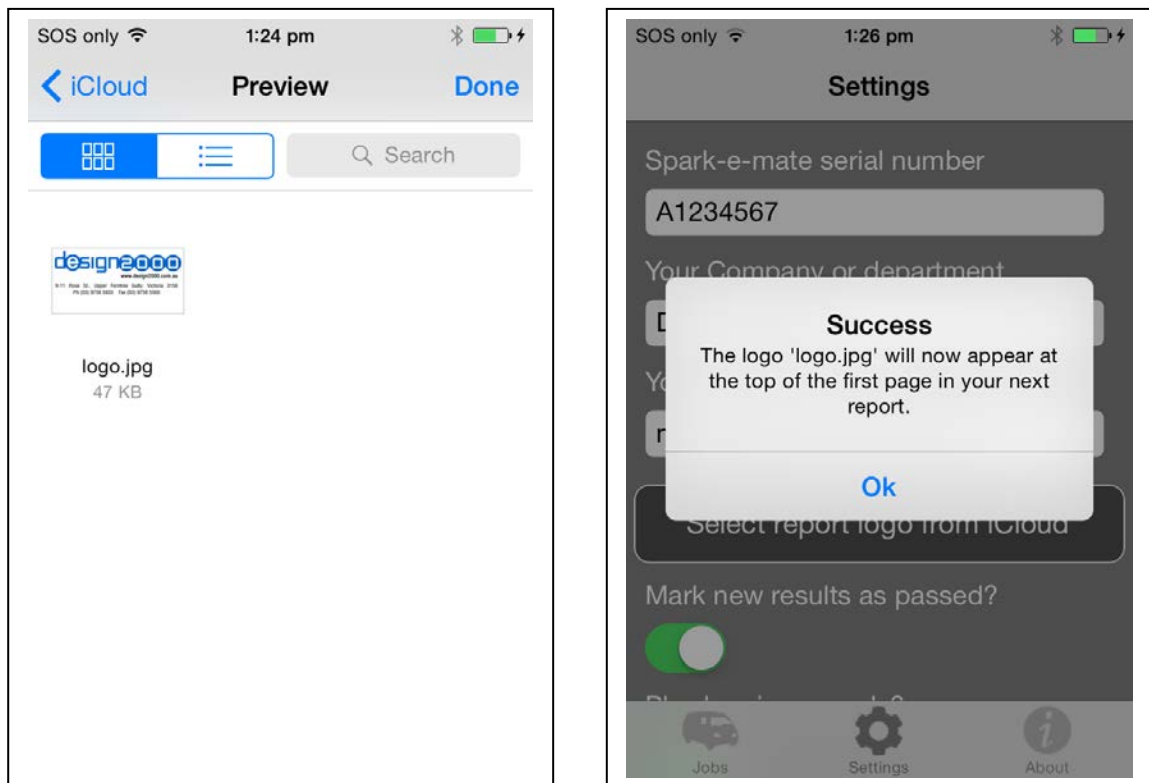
SOS only
1:24 pm
iCloud
Preview
Done
Search
design2000
www.design2000.com.au
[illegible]
logo.jpg
47 KB

SOS only
1:26 pm
Settings
Spark-e-mate serial number
A1234567
Your Company or department
D
Yo
r
Success
The logo 'logo.jpg' will now appear at the top of the first page in your next report.
Ok
Select report logo from iCloud
Mark new results as passed?
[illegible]
Jobs
Settings
About